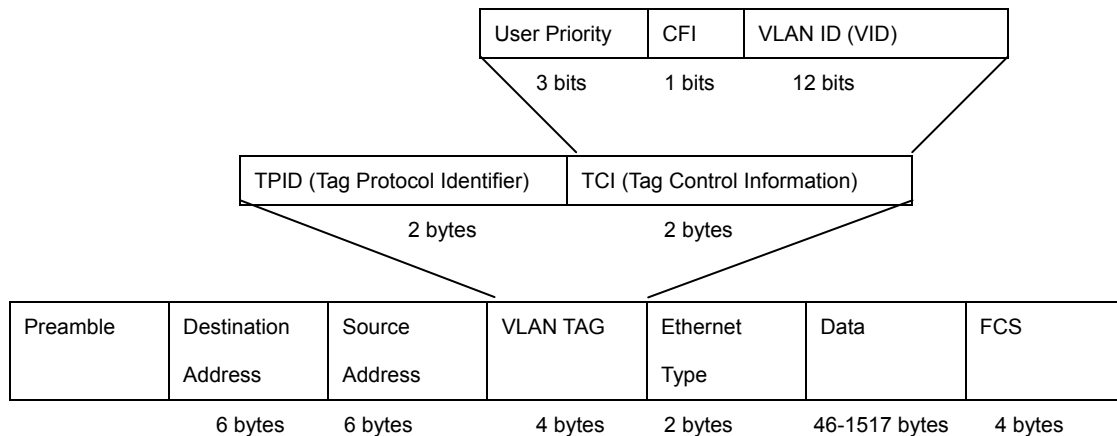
| User Priority | CFI | VLAN ID (VID) |
|---|---|---|
| 3 bits | 1 bits | 12 bits |

| TPID (Tag Protocol Identifier) | TCI (Tag Control Information) |
|---|---|
| 2 bytes | 2 bytes |

| Preamble | Destination Address | Source Address | VLAN TAG | Ethernet Type | Data | FCS |
|---|---|---|---|---|---|---|
| | 6 bytes | 6 bytes | 4 bytes | 2 bytes | 46-1517 bytes | 4 bytes |